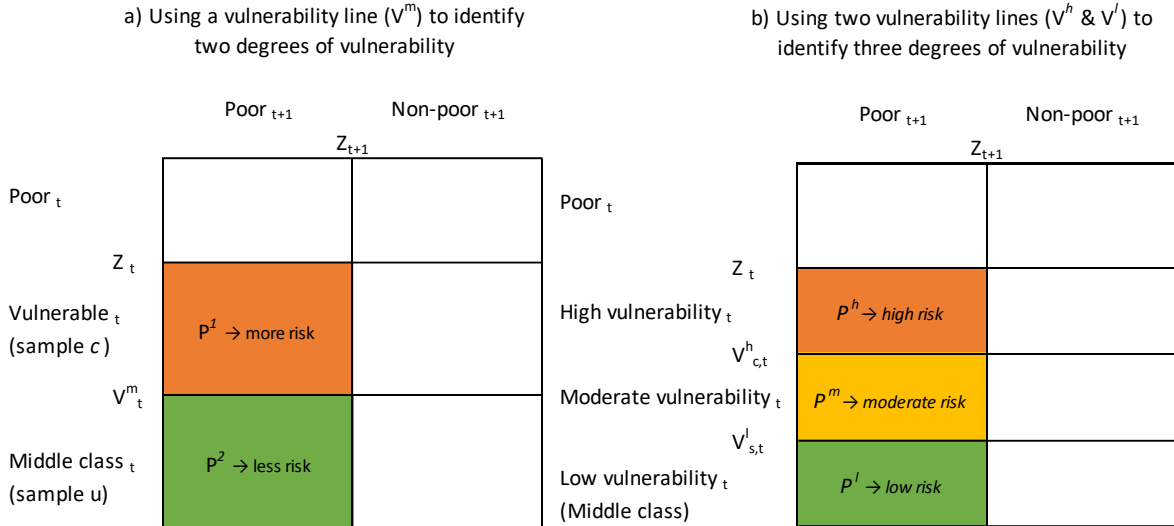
a) Using a vulnerability line ($V^m$) to identify two degrees of vulnerability

Poor $_{t+1}$

Non-poor $_{t+1}$

$Z_{t+1}$

Poor $_t$

$Z_t$

Vulnerable $_t$ (sample *c*)

$P^1 \rightarrow$ more risk

$V^m_t$

Middle class $_t$ (sample u)

$P^2 \rightarrow$ less risk

b) Using two vulnerability lines ($V^h$ & $V^l$) to identify three degrees of vulnerability

Poor $_{t+1}$

Non-poor $_{t+1}$

$Z_{t+1}$

Poor $_t$

$Z_t$

High vulnerability $_t$

$P^h \rightarrow$ *high risk*

$V^h_{c,t}$

Moderate vulnerability $_t$

$P^m \rightarrow$ *moderate risk*

$V^l_{s,t}$

Low vulnerability $_t$ (Middle class)

$P^l \rightarrow$ *low risk*